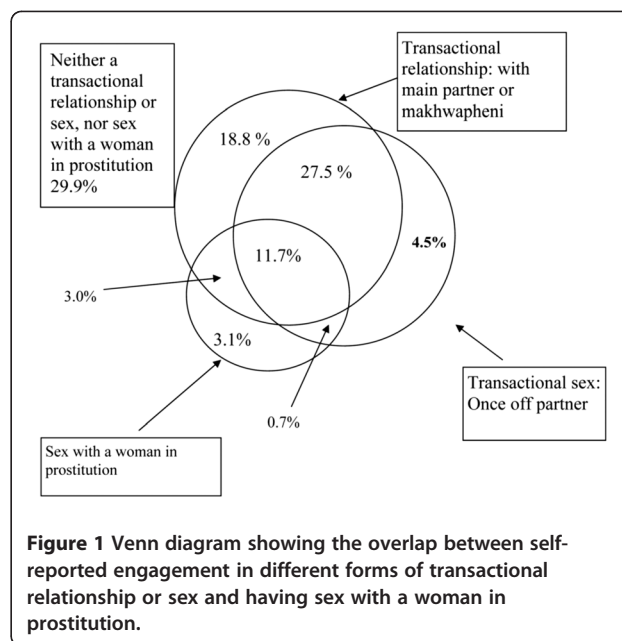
Neither a transactional relationship or sex, nor sex with a woman in prostitution 29.9%

Transactional relationship: with main partner or makhwapheni

18.8 %

27.5 %

4.5%

11.7%

3.0%

3.1%

0.7%

Transactional sex: Once off partner

Sex with a woman in prostitution

**Figure 1 Venn diagram showing the overlap between self-reported engagement in different forms of transactional relationship or sex and having sex with a woman in prostitution.**